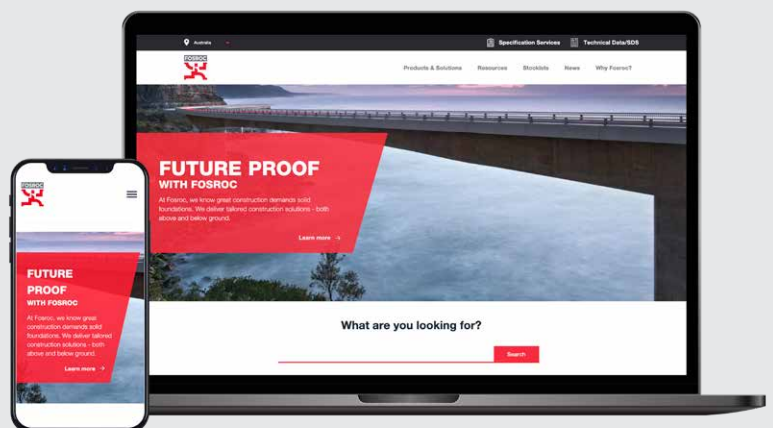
Australia

Specification Services

Technical Data/SDS

FOSROC

Products & Solutions

Resources

Stockists

News

Why Fosroc?

FUTURE PROOF WITH FOSROC

At Fosroc, we know great construction demands solid foundations. We deliver tailored construction solutions - both above and below ground.

Learn more

What are you looking for?

Search

FOSROC

FUTURE PROOF WITH FOSROC

At Fosroc, we know great construction demands solid foundations. We deliver tailored construction solutions - both above and below ground.

Learn more